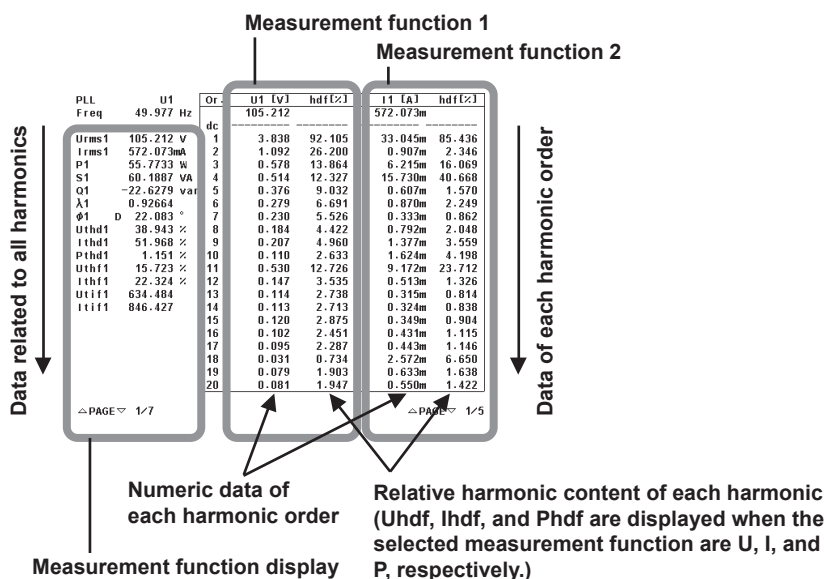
Measurement function 1

Measurement function 2

Data related to all harmonics

| PLL | U1 |
|---|---|
| Freq | 49.977 Hz |

| Urms1 | 105.212 V |
|---|---|
| Irms1 | 572.073mA |
| P1 | 55.7733 W |
| S1 | 60.1887 VA |
| Q1 | −22.6279 var |
| λ1 | 0.92664 |
| ϕ1 | D 22.083 ° |
| Uthd1 | 38.943 % |
| Ithd1 | 51.968 % |
| Pthd1 | 1.151 % |
| Uthf1 | 15.723 % |
| Ithf1 | 22.324 % |
| Utif1 | 634.484 |
| Itif1 | 846.427 |

△PAGE▽ 1/7

| Or | U1 [V] | hdf[%] | I1 [A] | hdf[%] |
|---|---|---|---|---|
| | 105.212 | | 572.073m | |
| dc | -------- | -------- | -------- | -------- |
| 1 | 3.838 | 92.105 | 33.045m | 85.436 |
| 2 | 1.092 | 26.200 | 0.907m | 2.346 |
| 3 | 0.578 | 13.864 | 6.215m | 16.069 |
| 4 | 0.514 | 12.327 | 15.730m | 40.668 |
| 5 | 0.376 | 9.032 | 0.607m | 1.570 |
| 6 | 0.279 | 6.691 | 0.870m | 2.249 |
| 7 | 0.230 | 5.526 | 0.333m | 0.862 |
| 8 | 0.184 | 4.422 | 0.792m | 2.048 |
| 9 | 0.207 | 4.960 | 1.377m | 3.559 |
| 10 | 0.110 | 2.633 | 1.624m | 4.198 |
| 11 | 0.530 | 12.726 | 9.172m | 23.712 |
| 12 | 0.147 | 3.535 | 0.513m | 1.326 |
| 13 | 0.114 | 2.738 | 0.315m | 0.814 |
| 14 | 0.113 | 2.713 | 0.324m | 0.838 |
| 15 | 0.120 | 2.875 | 0.349m | 0.904 |
| 16 | 0.102 | 2.451 | 0.431m | 1.115 |
| 17 | 0.095 | 2.287 | 0.443m | 1.146 |
| 18 | 0.031 | 0.734 | 2.572m | 6.650 |
| 19 | 0.079 | 1.903 | 0.633m | 1.638 |
| 20 | 0.081 | 1.947 | 0.550m | 1.422 |

△PAGE▽ 1/5

Data of each harmonic order

Numeric data of each harmonic order

Relative harmonic content of each harmonic (Uhdf, Ihdf, and Phdf are displayed when the selected measurement function are U, I, and P, respectively.)

Measurement function display